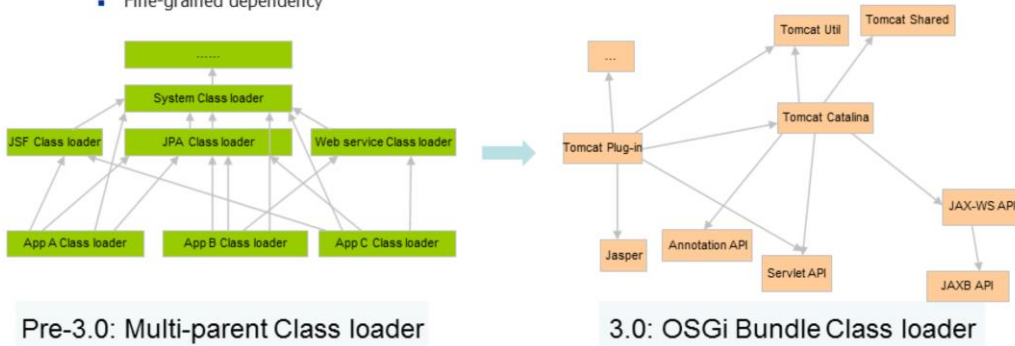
▪ Fine-grained dependency

......

System Class loader

JSF Class loader

JPA Class loader

Web service Class loader

App A Class loader

App B Class loader

App C Class loader

Pre-3.0: Multi-parent Class loader

...

Tomcat Util

Tomcat Shared

Tomcat Plug-in

Tomcat Catalina

JAX-WS API

Jasper

Annotation API

Servlet API

JAXB API

3.0: OSGi Bundle Class loader